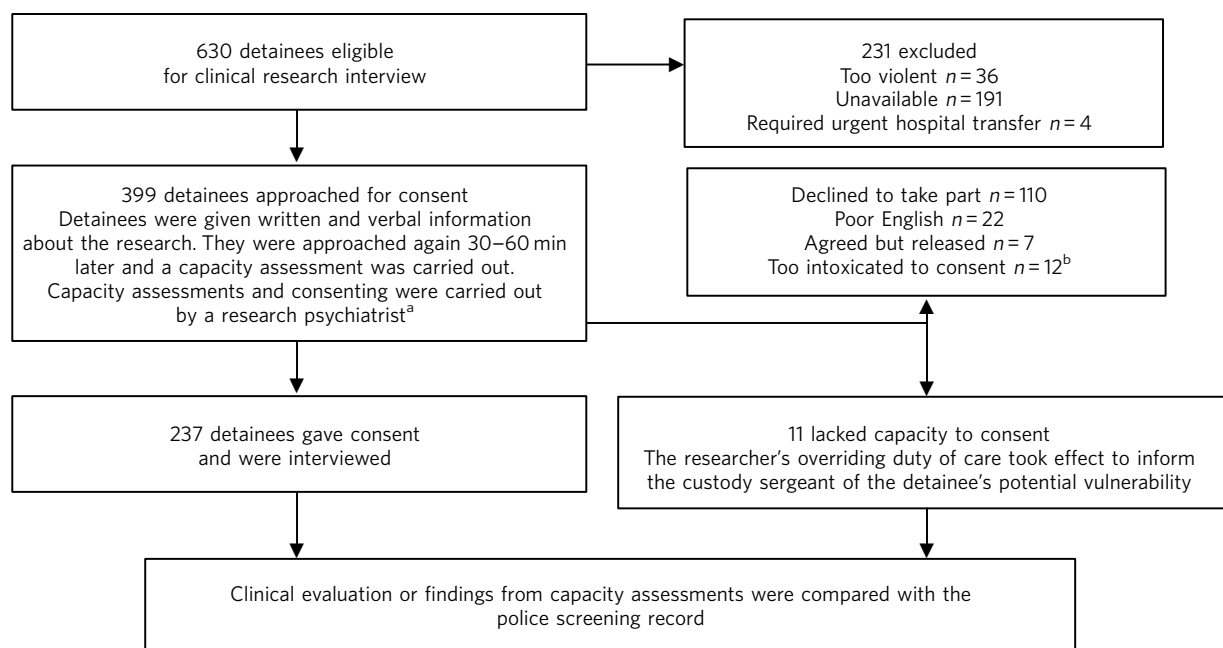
630 detainees eligible for clinical research interview

231 excluded
Too violent $n = 36$
Unavailable $n = 191$
Required urgent hospital transfer $n = 4$

399 detainees approached for consent
Detainees were given written and verbal information about the research. They were approached again 30–60 min later and a capacity assessment was carried out. Capacity assessments and consenting were carried out by a research psychiatrist$^{a}$

Declined to take part $n = 110$
Poor English $n = 22$
Agreed but released $n = 7$
Too intoxicated to consent $n = 12^{b}$

237 detainees gave consent and were interviewed

11 lacked capacity to consent
The researcher's overriding duty of care took effect to inform the custody sergeant of the detainee's potential vulnerability

Clinical evaluation or findings from capacity assessments were compared with the police screening record